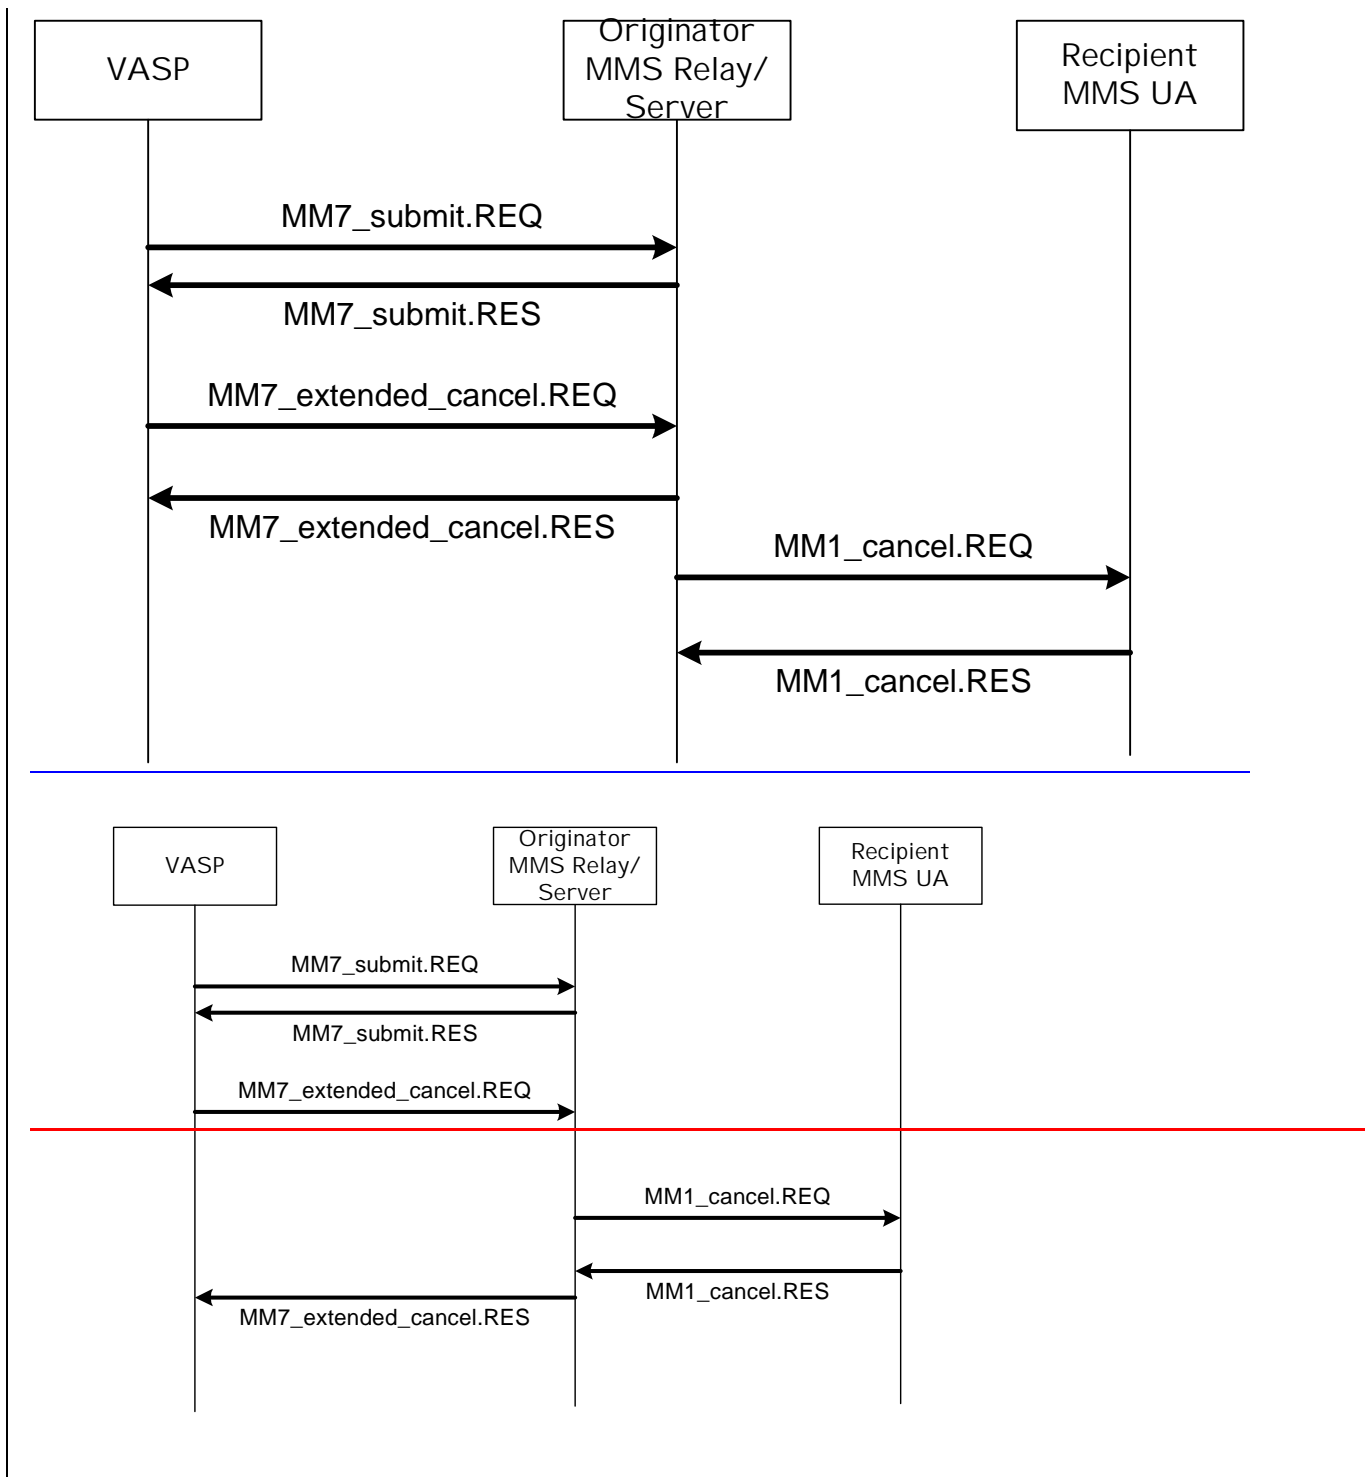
VASP

Originator MMS Relay/ Server

Recipient MMS UA

MM7_submit.REQ

MM7_submit.RES

MM7_extended_cancel.REQ

MM7_extended_cancel.RES

MM1_cancel.REQ

MM1_cancel.RES

VASP

Originator MMS Relay/ Server

Recipient MMS UA

MM7_submit.REQ

MM7_submit.RES

MM7_extended_cancel.REQ

MM1_cancel.REQ

MM1_cancel.RES

MM7_extended_cancel.RES